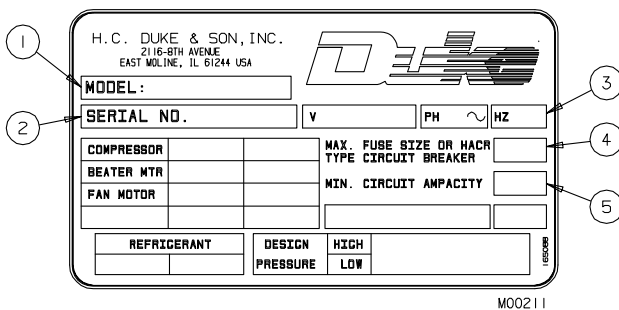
1

H.C. DUKE & SON, INC.
2116-8TH AVENUE
EAST MOLINE, IL 61244 USA

Duke

MODEL:

2

SERIAL NO.

V

PH ∿

HZ

3

| COMPRESSOR | | |
|---|---|---|
| BEATER MTR | | |
| FAN MOTOR | | |
| | | |

MAX. FUSE SIZE OR HACR TYPE CIRCUIT BREAKER

4

MIN. CIRCUIT AMPACITY

5

| REFRIGERANT | | DESIGN | HIGH |
|---|---|---|---|
| | | PRESSURE | LOW |

165088

M00211